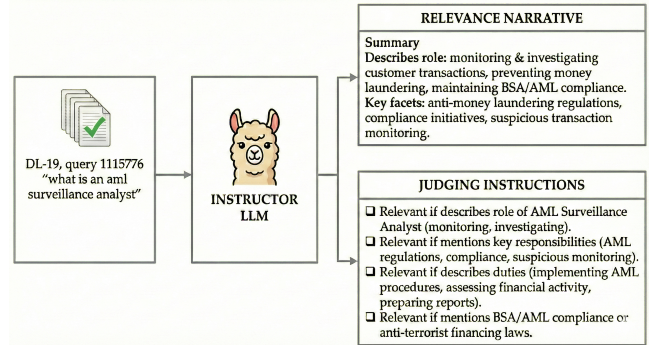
DL-19, query 1115776
"what is an aml surveillance analyst"

INSTRUCTOR LLM

RELEVANCE NARRATIVE

Summary
Describes role: monitoring & investigating customer transactions, preventing money laundering, maintaining BSA/AML compliance.
Key facets: anti-money laundering regulations, compliance initiatives, suspicious transaction monitoring.

JUDGING INSTRUCTIONS

❑ Relevant if describes role of AML Surveillance Analyst (monitoring, investigating).
❑ Relevant if mentions key responsibilities (AML regulations, compliance, suspicious monitoring).
❑ Relevant if describes duties (implementing AML procedures, assessing financial activity, preparing reports).
❑ Relevant if mentions BSA/AML compliance or anti-terrorist financing laws.